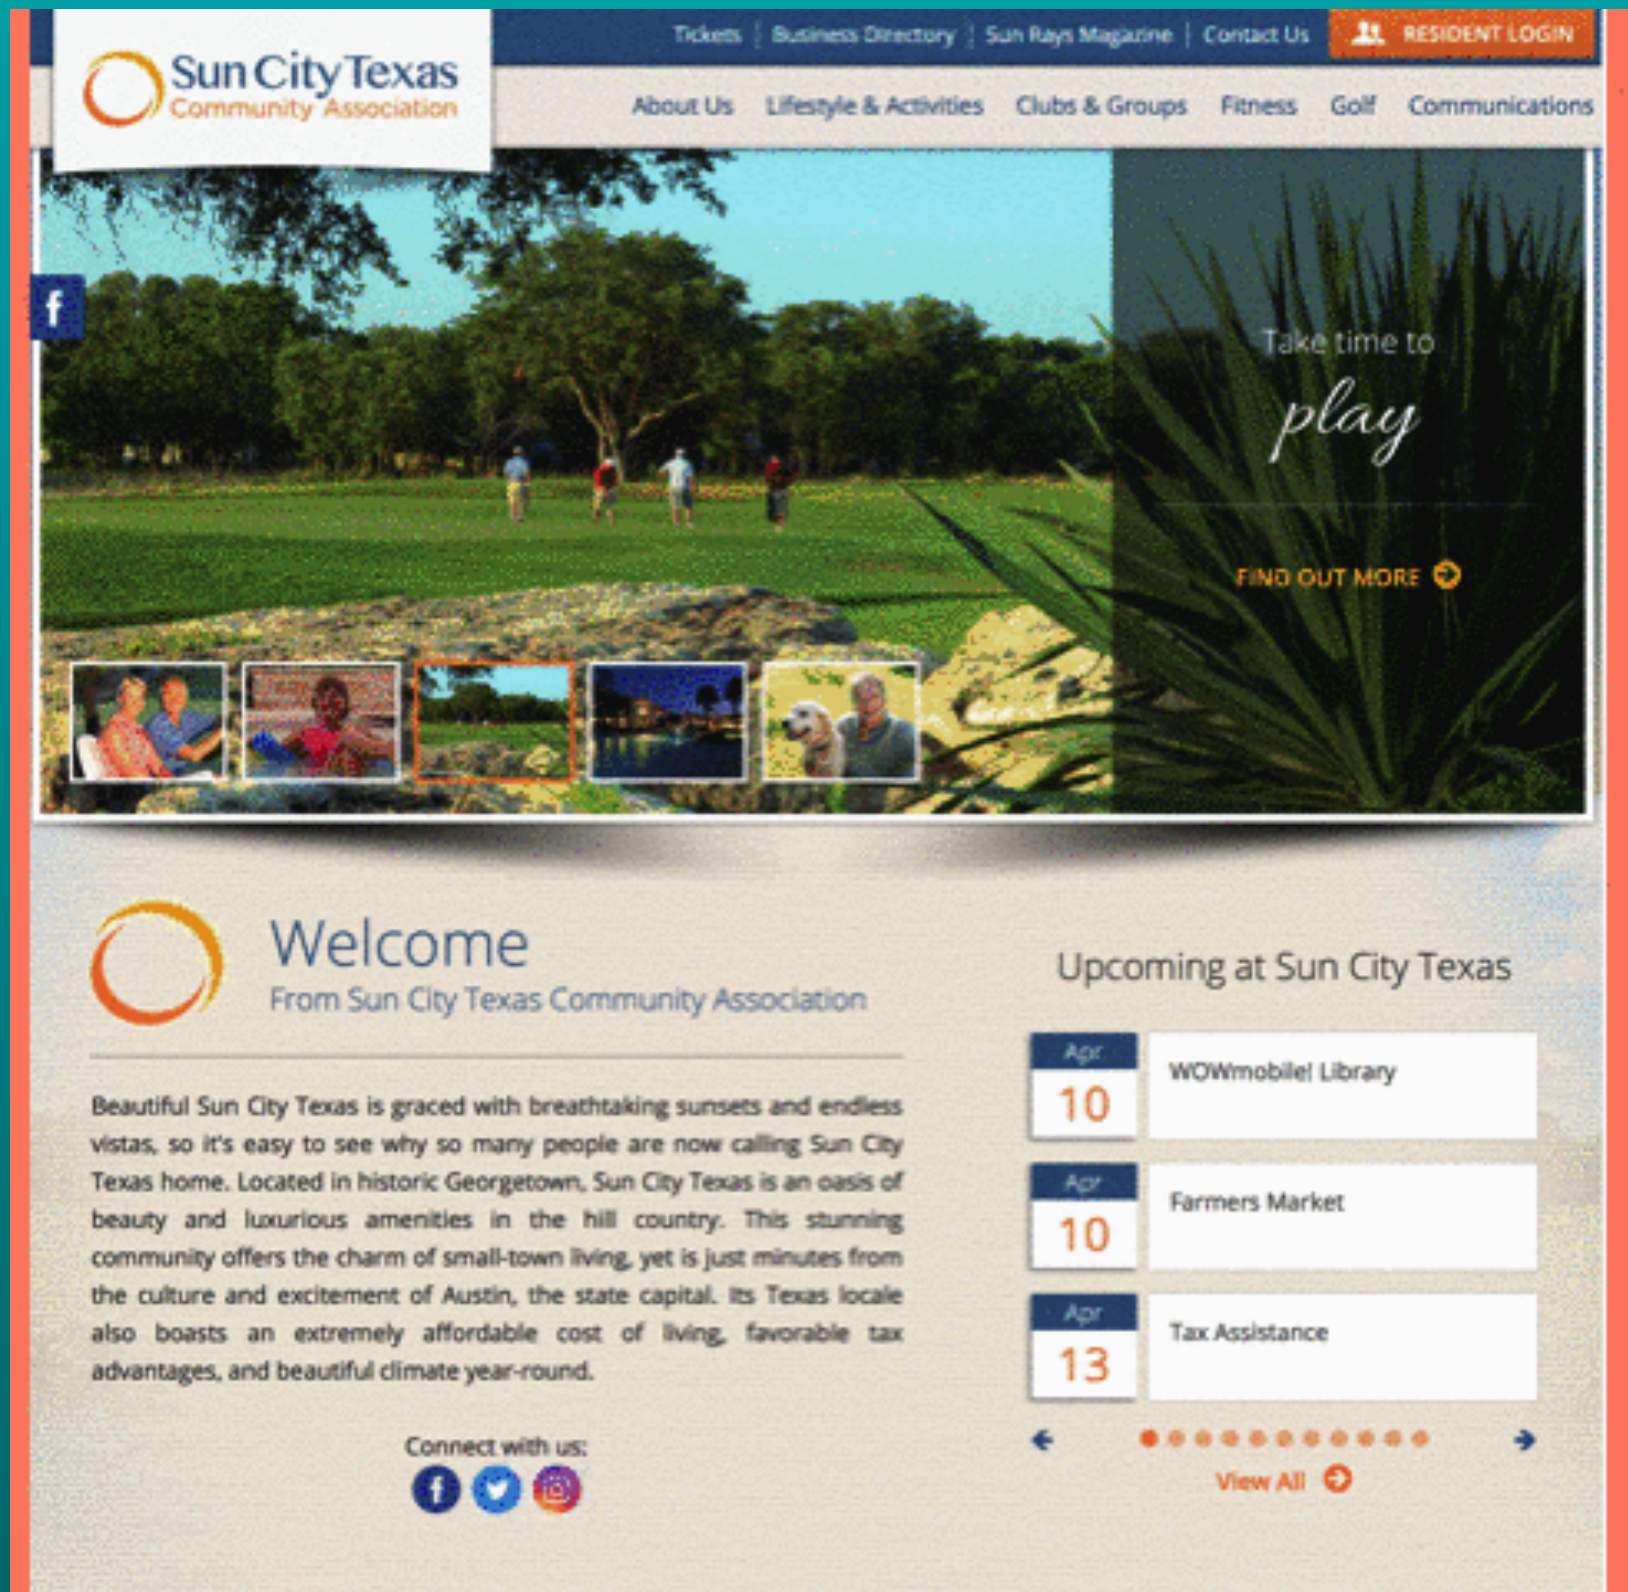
Tickets | Business Directory | Sun Rays Magazine | Contact Us | RESIDENT LOGIN

Sun City Texas
Community Association

About Us Lifestyle & Activities Clubs & Groups Fitness Golf Communications

f

Take time to
play

FIND OUT MORE

Welcome
From Sun City Texas Community Association

Beautiful Sun City Texas is graced with breathtaking sunsets and endless vistas, so it's easy to see why so many people are now calling Sun City Texas home. Located in historic Georgetown, Sun City Texas is an oasis of beauty and luxurious amenities in the hill country. This stunning community offers the charm of small-town living, yet is just minutes from the culture and excitement of Austin, the state capital. Its Texas locale also boasts an extremely affordable cost of living, favorable tax advantages, and beautiful climate year-round.

Connect with us:

Upcoming at Sun City Texas

Apr 10 WOWmobile! Library

Apr 10 Farmers Market

Apr 13 Tax Assistance

View All